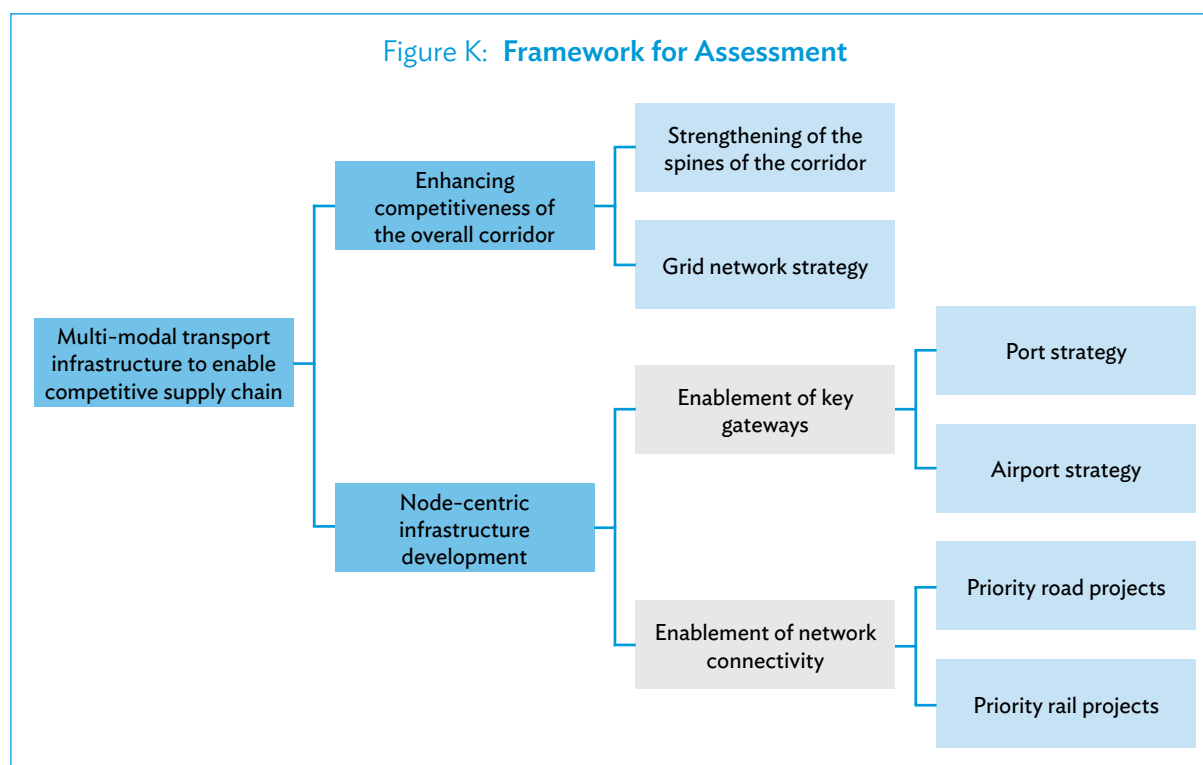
Figure K: **Framework for Assessment**

Multi-modal transport infrastructure to enable competitive supply chain

Enhancing competitiveness of the overall corridor

Strengthening of the spines of the corridor

Grid network strategy

Node-centric infrastructure development

Enablement of key gateways

Port strategy

Airport strategy

Enablement of network connectivity

Priority road projects

Priority rail projects